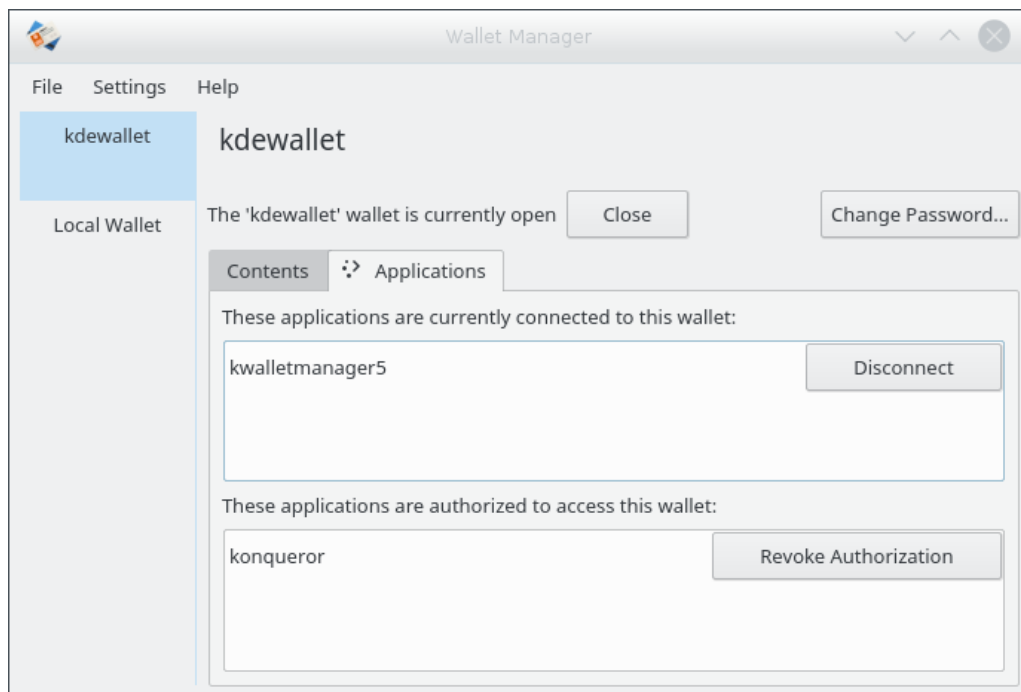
Wallet Manager

File Settings Help

kdewallet

Local Wallet

kdewallet

The 'kdewallet' wallet is currently open Close Change Password...

Contents Applications

These applications are currently connected to this wallet:

kwalletmanager5 Disconnect

These applications are authorized to access this wallet:

konqueror Revoke Authorization